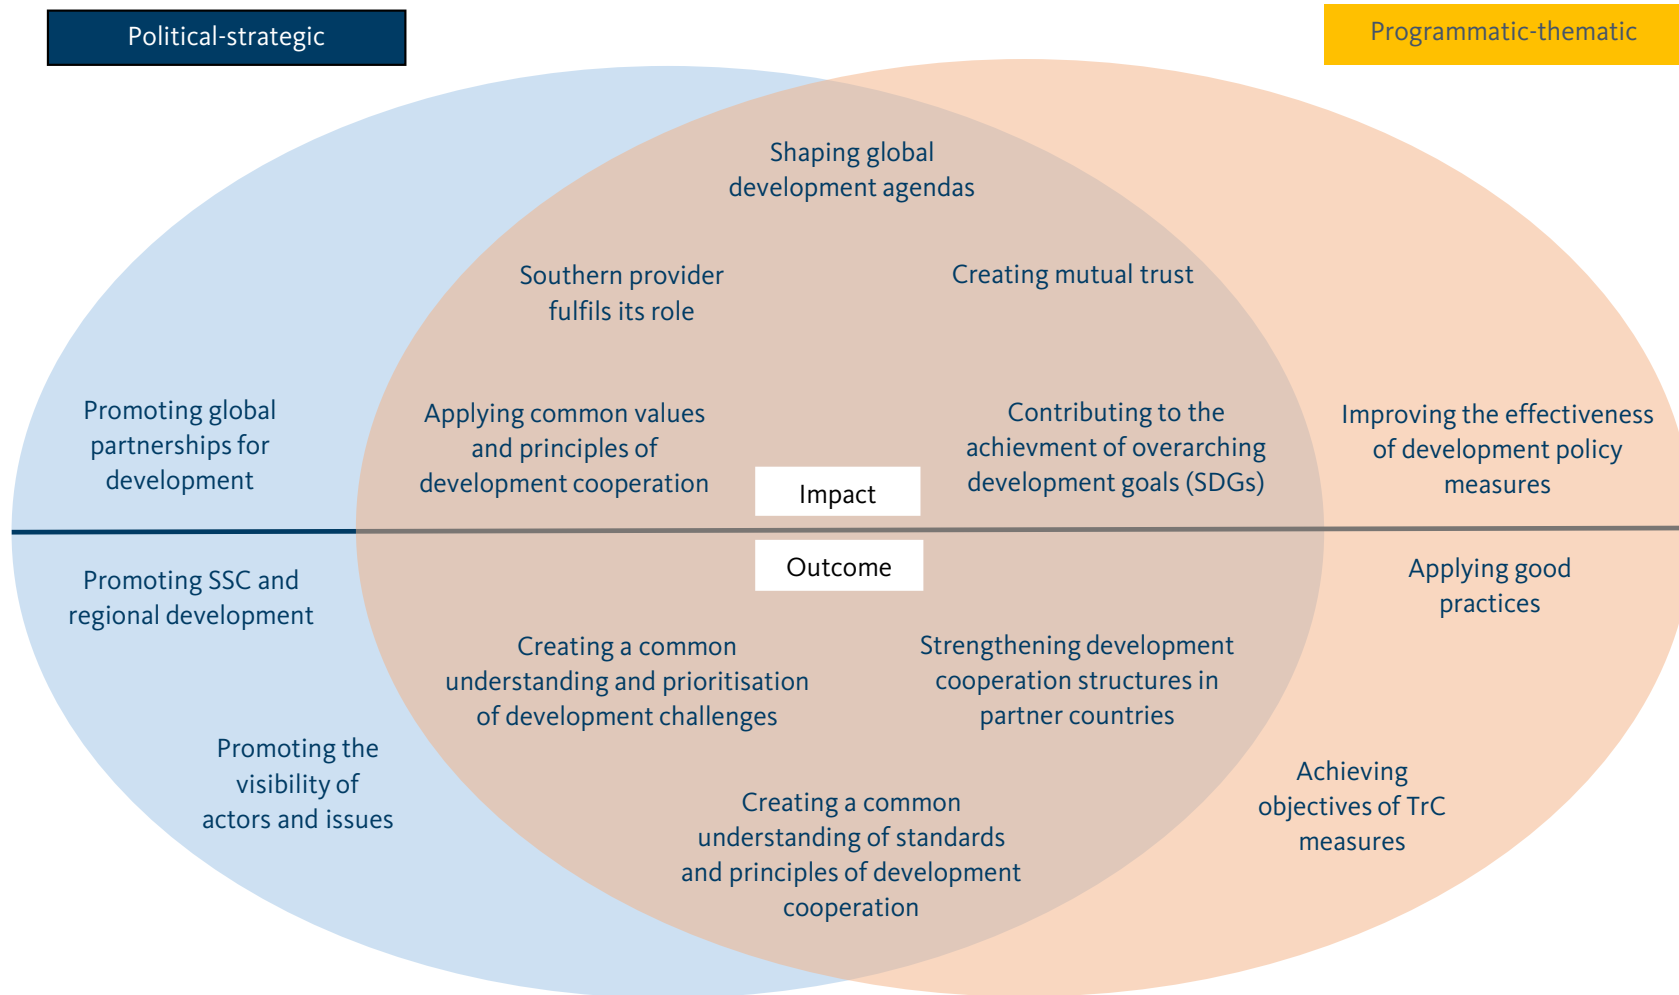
Political-strategic

Programmatic-thematic

Shaping global development agendas

Southern provider fulfils its role

Creating mutual trust

Promoting global partnerships for development

Applying common values and principles of development cooperation

Impact

Contributing to the achievment of overarching development goals (SDGs)

Improving the effectiveness of development policy measures

Outcome

Promoting SSC and regional development

Applying good practices

Creating a common understanding and prioritisation of development challenges

Strengthening development cooperation structures in partner countries

Promoting the visibility of actors and issues

Achieving objectives of TrC measures

Creating a common understanding of standards and principles of development cooperation